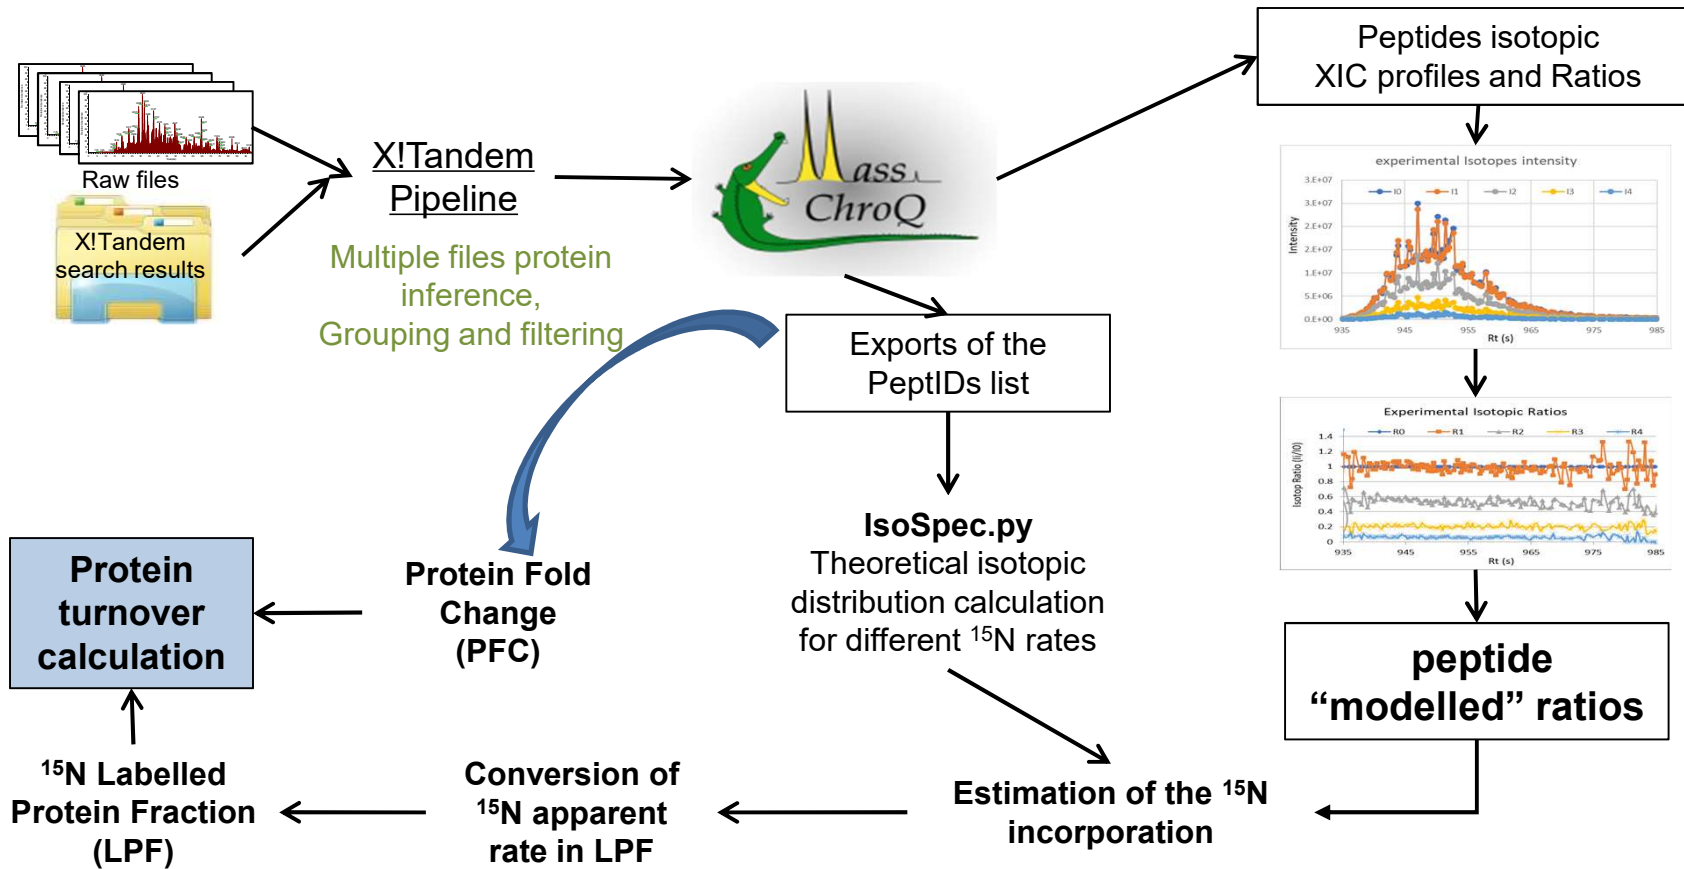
Raw files

X!Tandem search results

X!Tandem Pipeline

Multiple files protein inference, Grouping and filtering

MassChroQ

Peptides isotopic XIC profiles and Ratios

experimental Isotopes intensity

3.E+07
3.E+07
2.E+07
2.E+07
1.E+07
5.E+06
0.E+00

Intensity

I0 I1 I2 I3 I4

935 945 955 965 975 985

Rt (s)

Experimental Isotopic Ratios

R0 R1 R2 R3 R4

1.4
1.2
1
0.8
0.6
0.4
0.2
0

Isotop Ratio (I/I0)

935 945 955 965 975 985

Rt (s)

Exports of the PeptIDs list

IsoSpec.py
Theoretical isotopic distribution calculation for different $^{15}$N rates

peptide "modelled" ratios

Protein turnover calculation

Protein Fold Change (PFC)

$^{15}$N Labelled Protein Fraction (LPF)

Conversion of $^{15}$N apparent rate in LPF

Estimation of the $^{15}$N incorporation